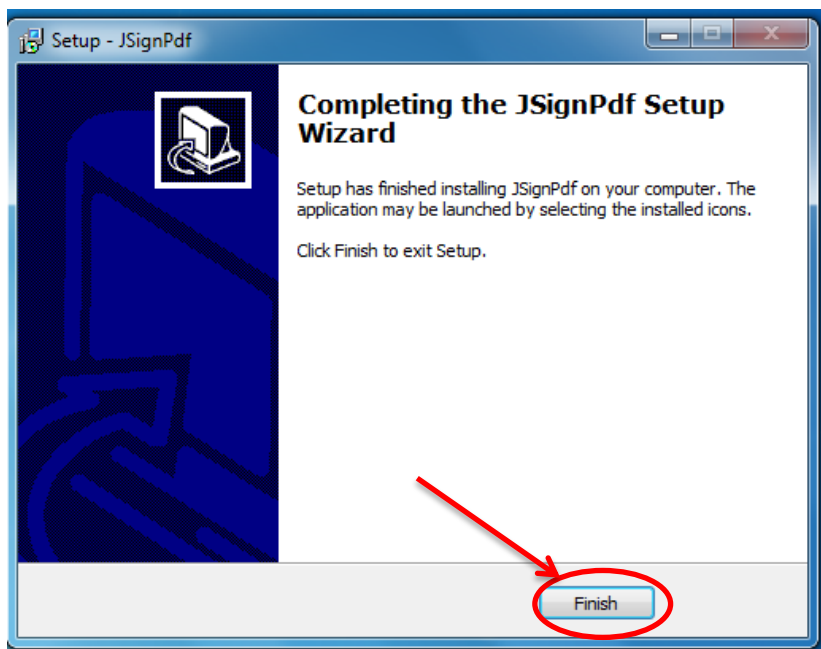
Setup - JSignPdf

Completing the JSignPdf Setup Wizard

Setup has finished installing JSignPdf on your computer. The application may be launched by selecting the installed icons.

Click Finish to exit Setup.

Finish